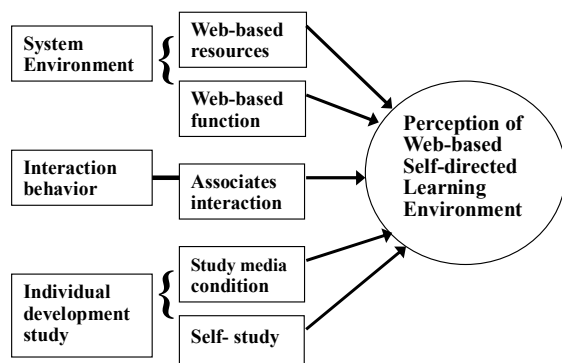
System Environment

Web-based resources

Web-based function

Interaction behavior

Associates interaction

Individual development study

Study media condition

Self- study

Perception of Web-based Self-directed Learning Environment